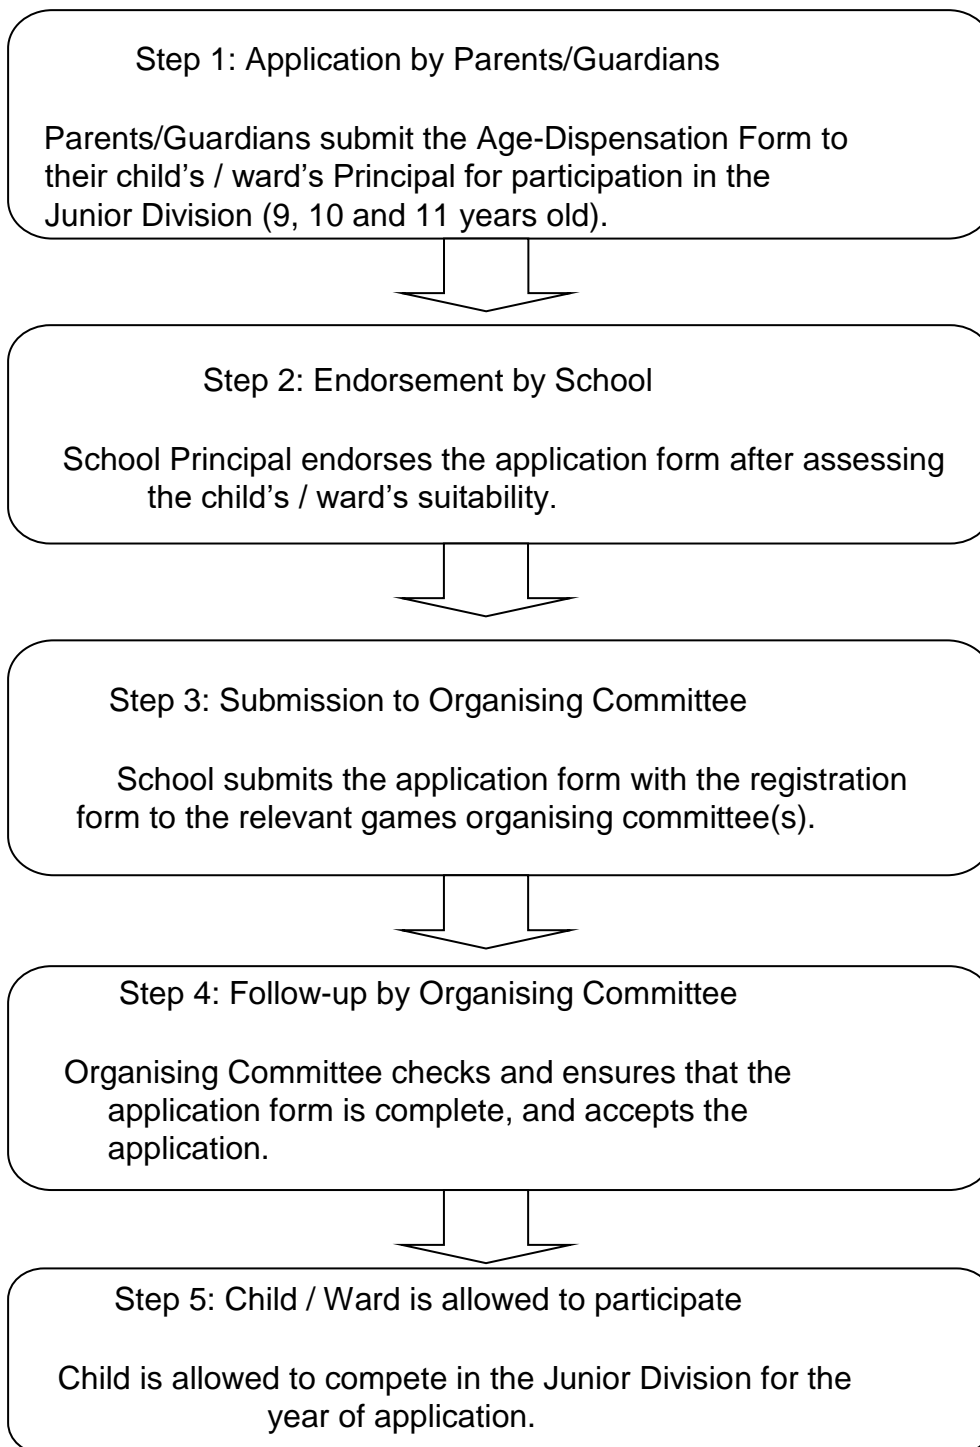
Step 1: Application by Parents/Guardians

Parents/Guardians submit the Age-Dispensation Form to their child’s / ward’s Principal for participation in the Junior Division (9, 10 and 11 years old).

Step 2: Endorsement by School

School Principal endorses the application form after assessing the child’s / ward’s suitability.

Step 3: Submission to Organising Committee

School submits the application form with the registration form to the relevant games organising committee(s).

Step 4: Follow-up by Organising Committee

Organising Committee checks and ensures that the application form is complete, and accepts the application.

Step 5: Child / Ward is allowed to participate

Child is allowed to compete in the Junior Division for the year of application.